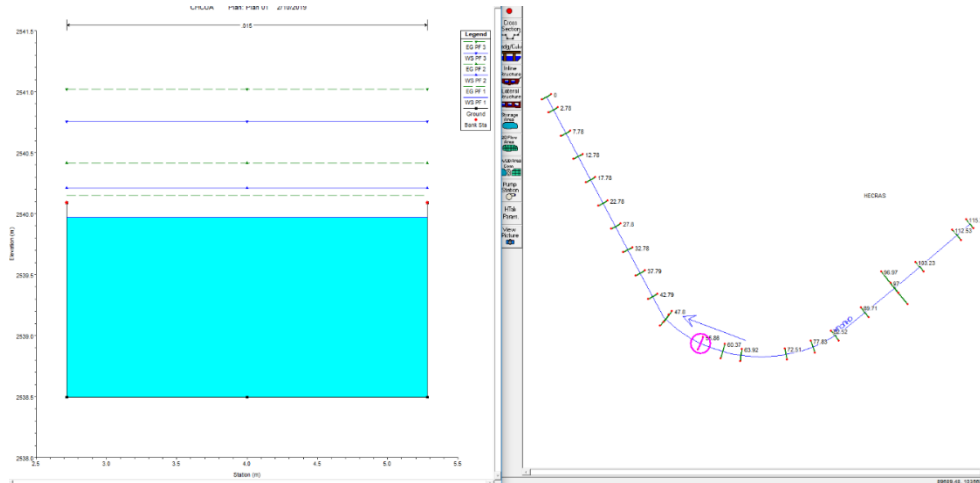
CHCOA Plan: Plan 01 2/10/2019

315

Legend
EG PF 3
WS PF 3
EG PF 2
WS PF 2
EG PF 1
WS PF 1
Ground
Bank Sta

2541.5
2541.0
2540.5
2540.0
2539.5
2539.0
2538.5
2538.0

Elevation (m)

2.5 3.0 3.5 4.0 4.5 5.0 5.5
Station (m)

Cross Section
Brdg/Culv
Inline Structure
Lateral Structure
Storage Area
2D Flow Area
SA/2D Area Conn
Pump Station
HTab Param.
View Picture

HECRAS

0
2.78
7.78
12.78
17.78
22.78
27.8
32.78
37.79
42.79
47.8
55.88
60.37
63.92
72.51
77.83
82.52
89.71
96.97
97
103.23
112.53
115